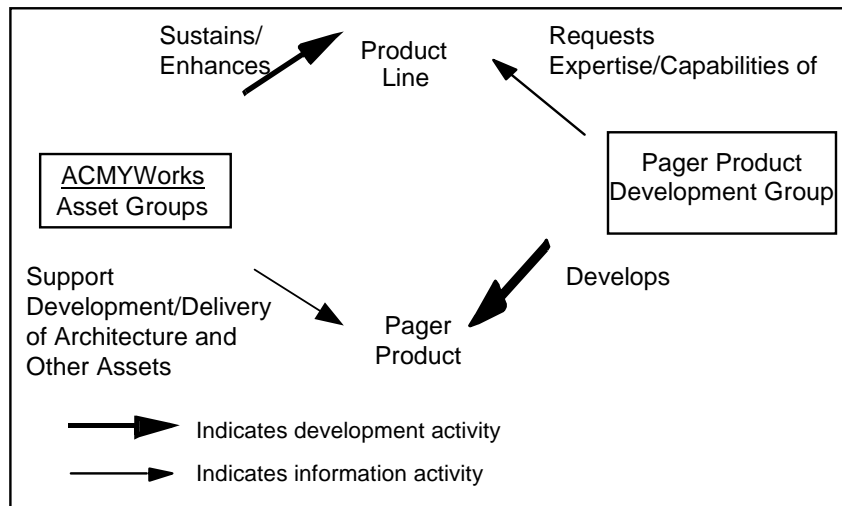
Sustains/
Enhances

Product
Line

Requests
Expertise/Capabilities of

ACMYWorks
Asset Groups

Pager Product
Development Group

Support
Development/Delivery
of Architecture and
Other Assets

Develops

Pager
Product

Indicates development activity

Indicates information activity